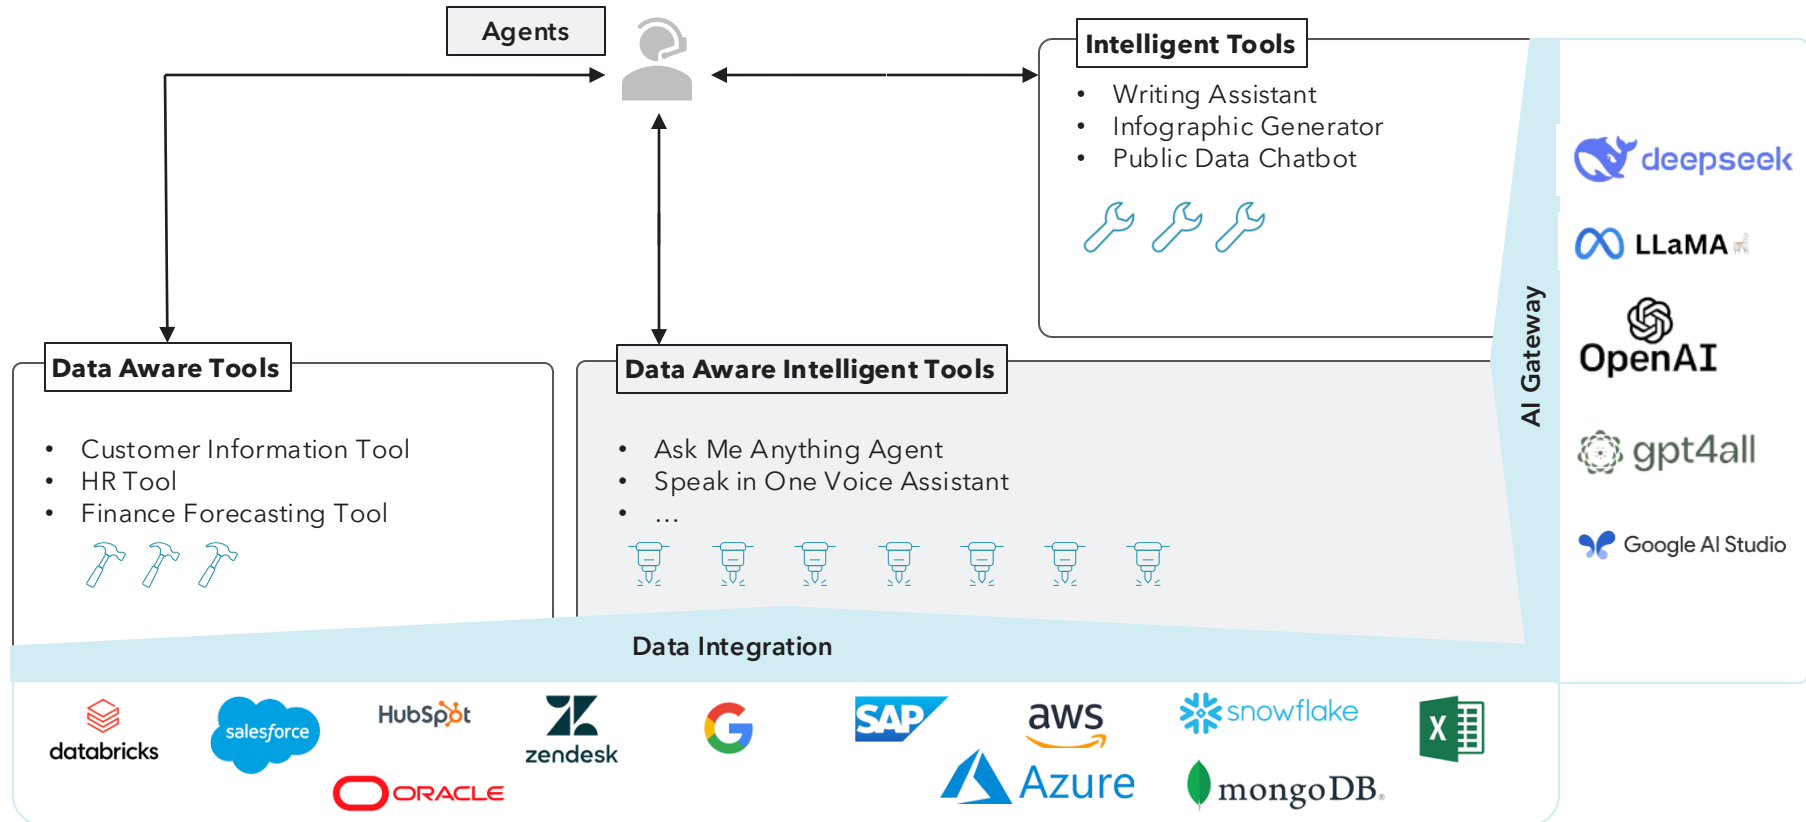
Agents

Intelligent Tools

- Writing Assistant
- Infographic Generator
- Public Data Chatbot

deepseek

LLaMA

OpenAI

gpt4all

Google AI Studio

AI Gateway

Data Aware Tools

- Customer Information Tool
- HR Tool
- Finance Forecasting Tool

Data Aware Intelligent Tools

- Ask Me Anything Agent
- Speak in One Voice Assistant
- ...

Data Integration

databricks

salesforce

HubSpot

ORACLE

zendesk

SAP

aws

Azure

snowflake

mongoDB.

X